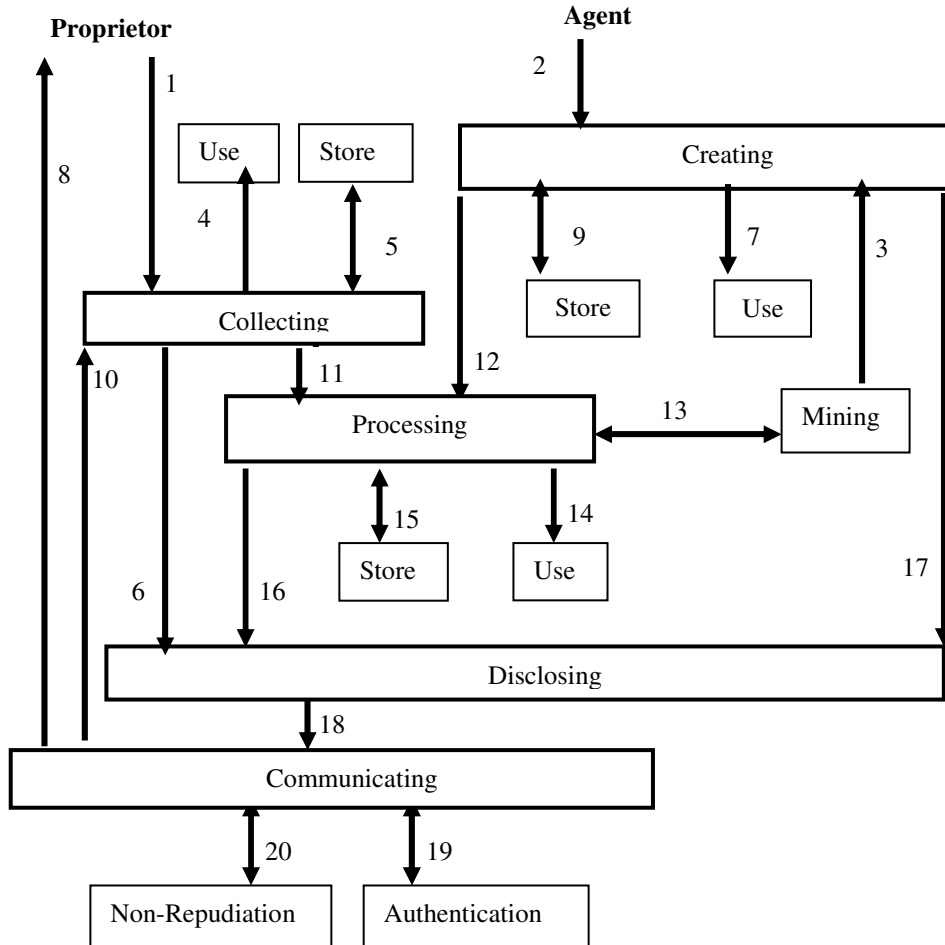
Proprietor

Agent

1

2

8

Use

Store

Creating

4

5

9

7

3

Store

Use

Collecting

10

11

12

Processing

13

Mining

15

14

Store

Use

6

16

17

Disclosing

18

Communicating

20

19

Non-Repudiation

Authentication